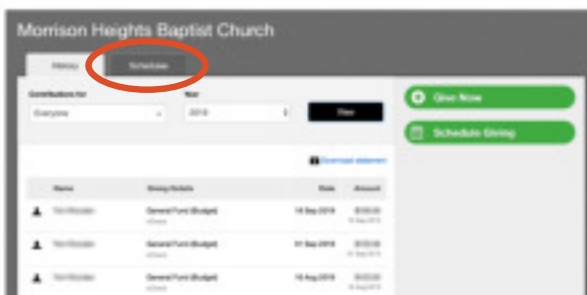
Morrison Heights Baptist Church

History

Schedules

Contributions for

Everyone

Year

2019

View

Give Now

Schedule Giving

Download statement

| | Name | Giving Details | Date | Amount |
|---|---|---|---|---|
| | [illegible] | General Fund (Budget) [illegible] | 16 Sep 2019 | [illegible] |
| | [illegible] | General Fund (Budget) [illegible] | 01 Sep 2019 | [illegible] |
| | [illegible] | General Fund (Budget) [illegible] | 16 Aug 2019 | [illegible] |